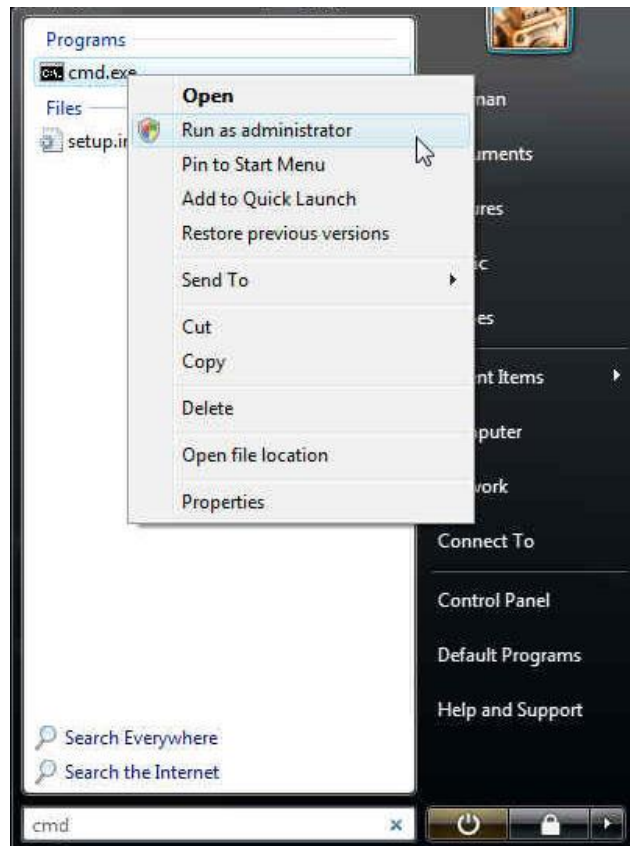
Programs
cmd.exe
Files
setup.in

Open
Run as administrator
Pin to Start Menu
Add to Quick Launch
Restore previous versions
Send To
Cut
Copy
Delete
Open file location
Properties

nan
uments
ures
ic
es
nt Items
puter
work
Connect To
Control Panel
Default Programs
Help and Support

Search Everywhere
Search the Internet
cmd